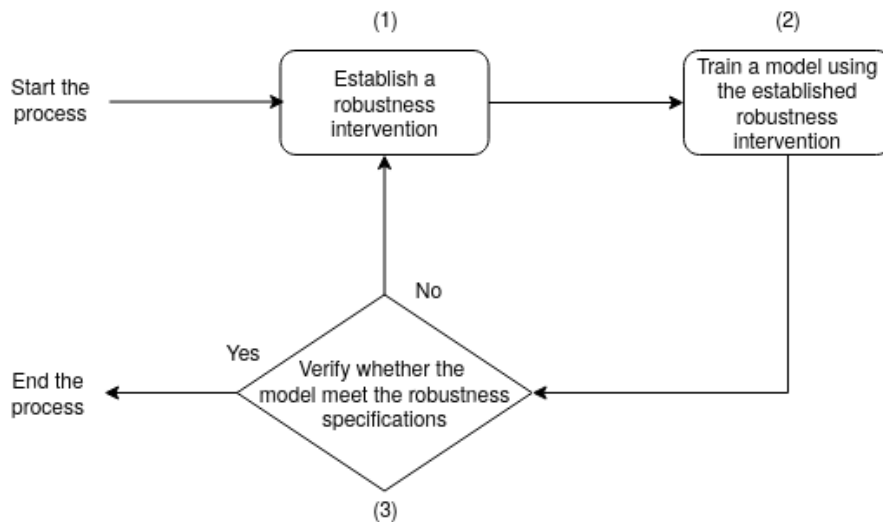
(1)

(2)

Start the process

Establish a robustness intervention

Train a model using the established robustness intervention

No

Yes

End the process

Verify whether the model meet the robustness specifications

(3)